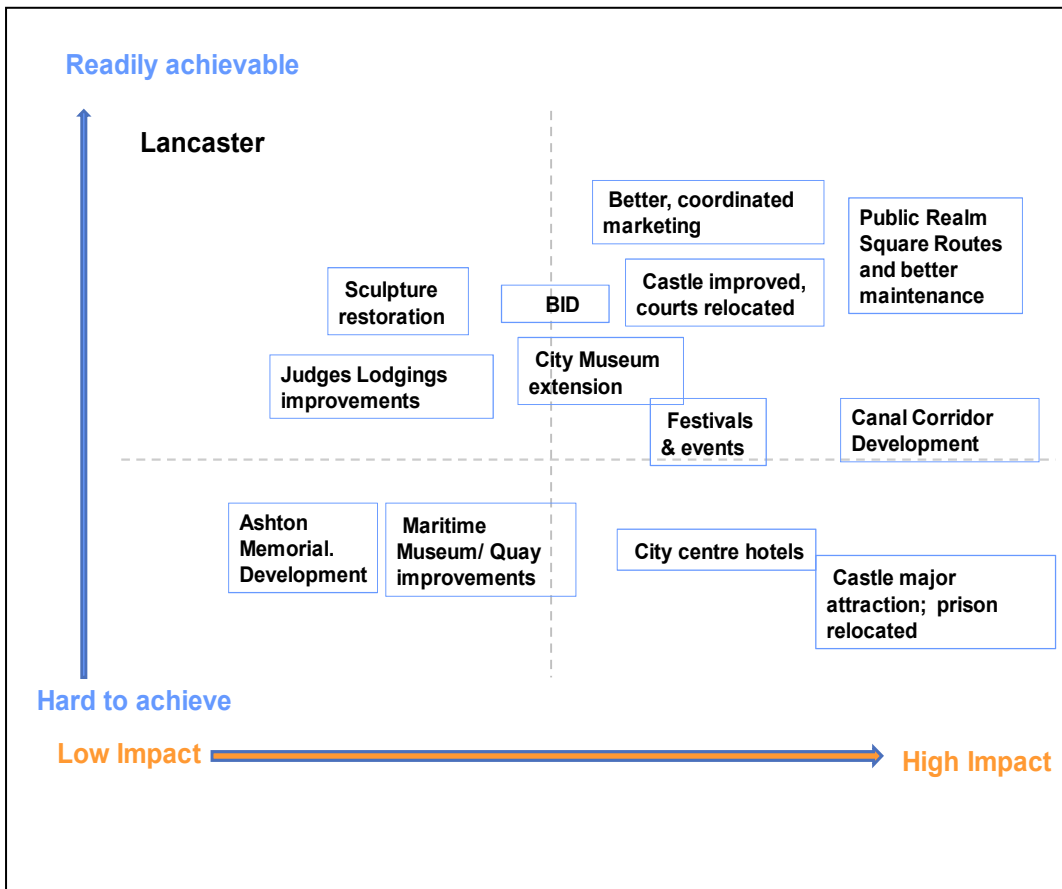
Readily achievable

Lancaster

Better, coordinated marketing

Public Realm Square Routes and better maintenance

Sculpture restoration

BID

Castle improved, courts relocated

City Museum extension

Judges Lodgings improvements

Festivals & events

Canal Corridor Development

Ashton Memorial. Development

Maritime Museum/ Quay improvements

City centre hotels

Castle major attraction; prison relocated

Hard to achieve

Low Impact

High Impact